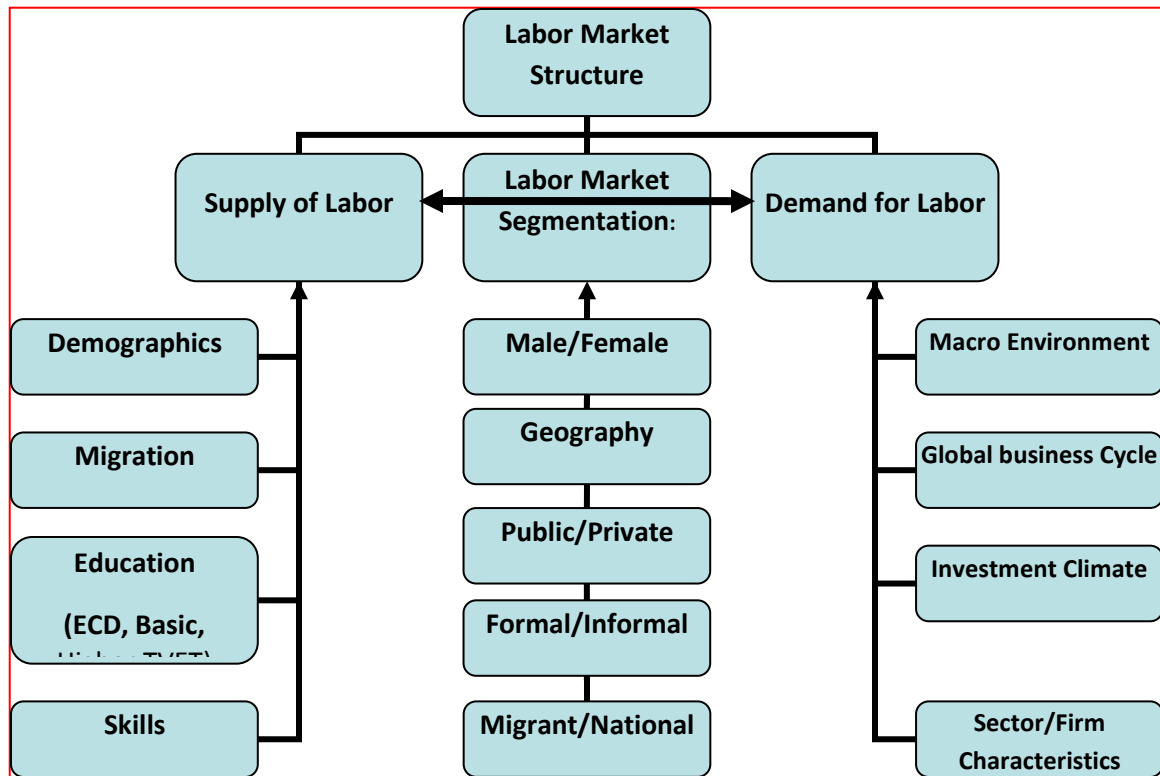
Labor Market Structure

Supply of Labor

Labor Market Segmentation:

Demand for Labor

Demographics

Migration

Education

(ECD, Basic, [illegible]

Skills

Male/Female

Geography

Public/Private

Formal/Informal

Migrant/National

Macro Environment

Global business Cycle

Investment Climate

Sector/Firm Characteristics